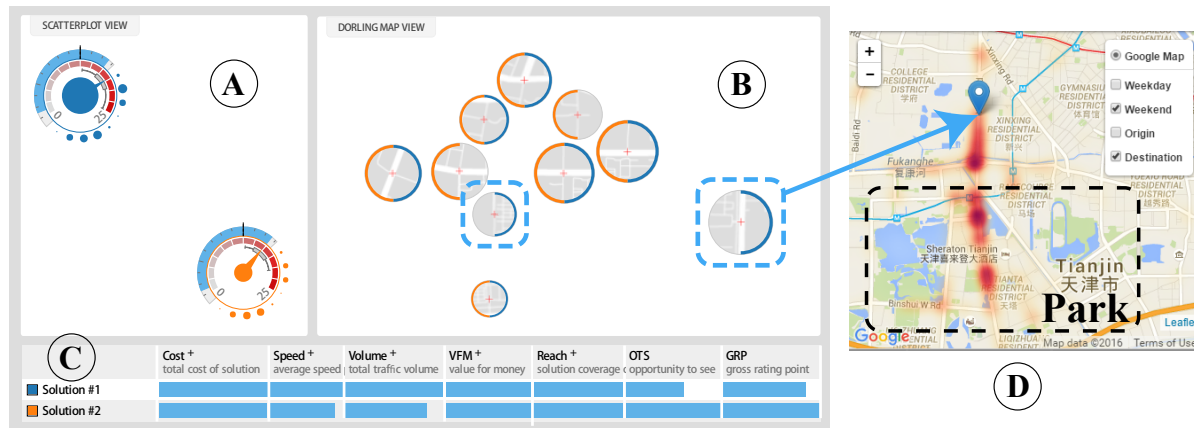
SCATTERPLOT VIEW

A

0

25

0

25

DORLING MAP VIEW

B

C

| | Cost + total cost of solution | Speed + average speed | Volume + total traffic volume | VFM + value for money | Reach + solution coverage | OTS opportunity to see | GRP gross rating point |
|---|---|---|---|---|---|---|---|
| Solution #1 | | | | | | | |
| Solution #2 | | | | | | | |

+
−
Google Map
Weekday
Weekend
Origin
Destination

COLLEGE RESIDENTIAL DISTRICT
学府
XINXING RESIDENTIAL DISTRICT
GYMNASIUM RESIDENTIAL DISTRICT
Fukanghe
复康河
Baidi Rd
Xinxing Rd
RESIDENTIAL DISTRICT
Sheraton Tianjin
天津喜来登大酒店
Tianjin
天津市
Binshui W Rd
TIANTA RESIDENTIAL DISTRICT
LIGUHUA RESIDENTIAL DISTRICT
Park
Google
Map data ©2016
Terms of Use
Leaflet

D